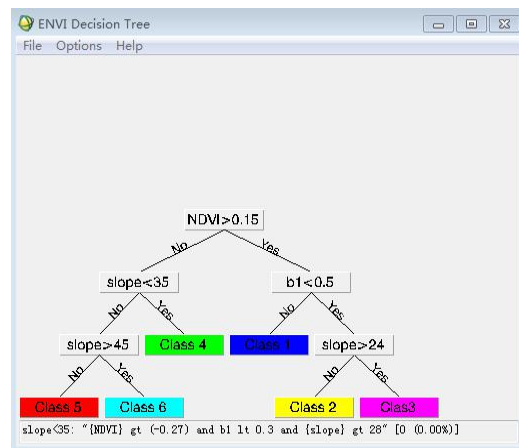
ENVI Decision Tree
File Options Help

NDVI>0.15
No
Yes
slope<35
b1<0.5
No
Yes
No
Yes
slope>45
Class 4
Class 1
slope>24
No
Yes
No
Yes
Class 5
Class 6
Class 2
Clas3

slope<35: "{NDVI} gt (-0.27) and b1 lt 0.3 and {slope} gt 28" [0 (0.00%)]